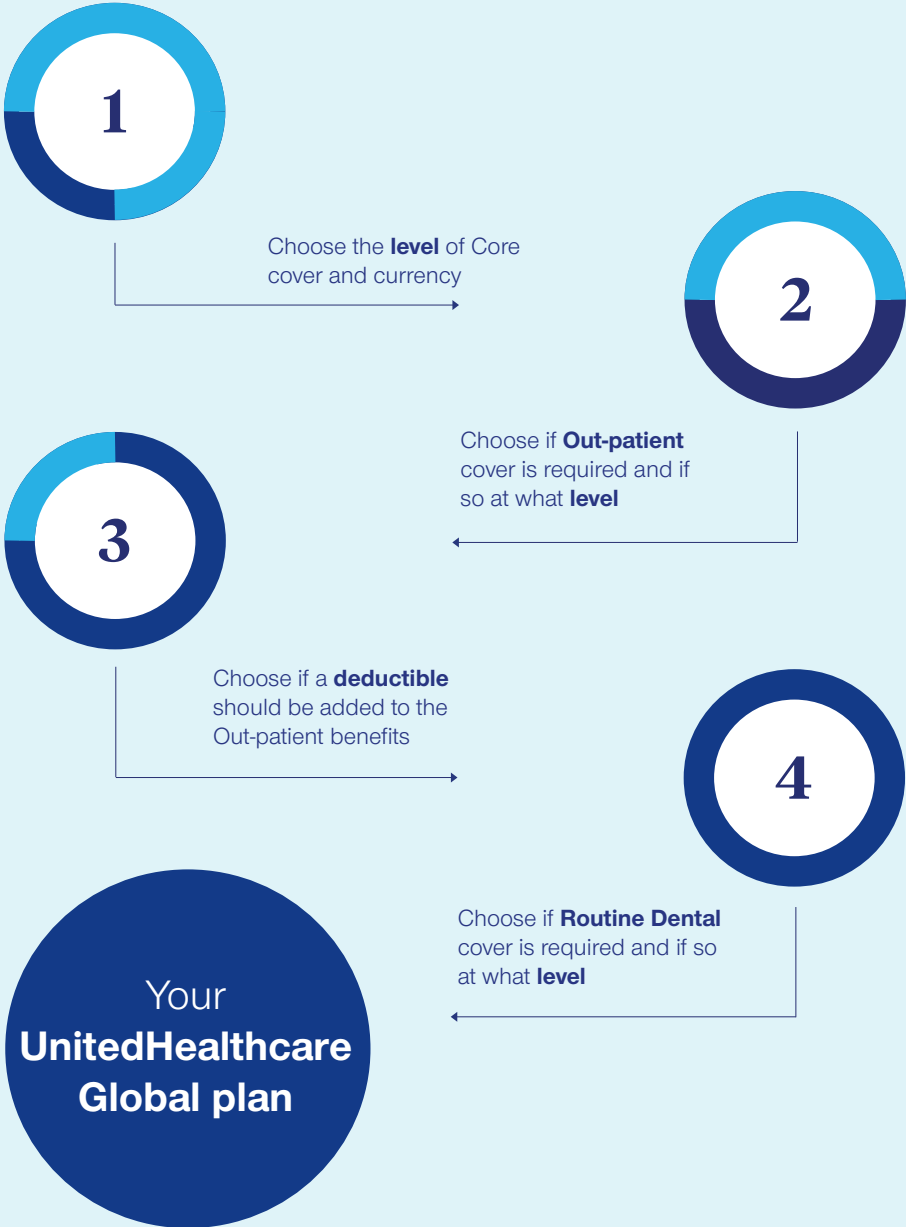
1

Choose the level of Core cover and currency

2

Choose if Out-patient cover is required and if so at what level

3

Choose if a deductible should be added to the Out-patient benefits

4

Choose if Routine Dental cover is required and if so at what level

Your UnitedHealthcare Global plan